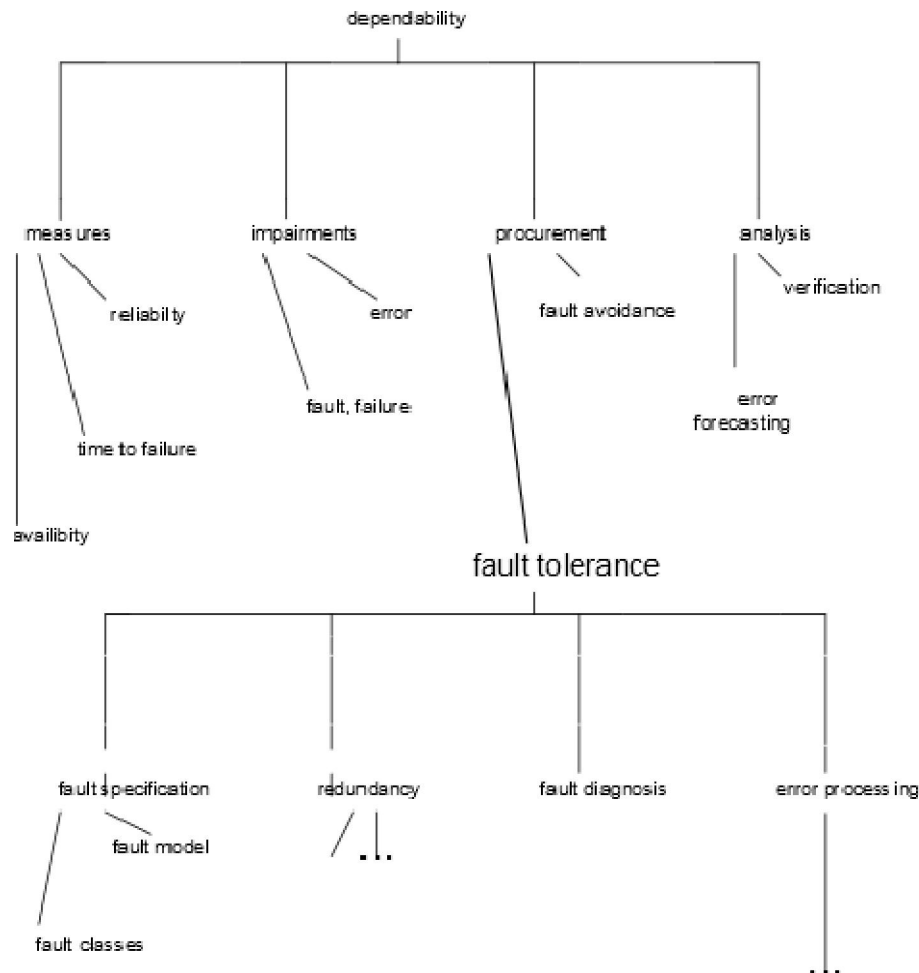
dependability

measures

reliabilty

time to failure

availibity

impairments

error

fault, failure

procurement

fault avoidance

analysis

verification

error forecasting

fault tolerance

fault specification

fault model

fault classes

redundancy

...

fault diagnosis

error processing

...